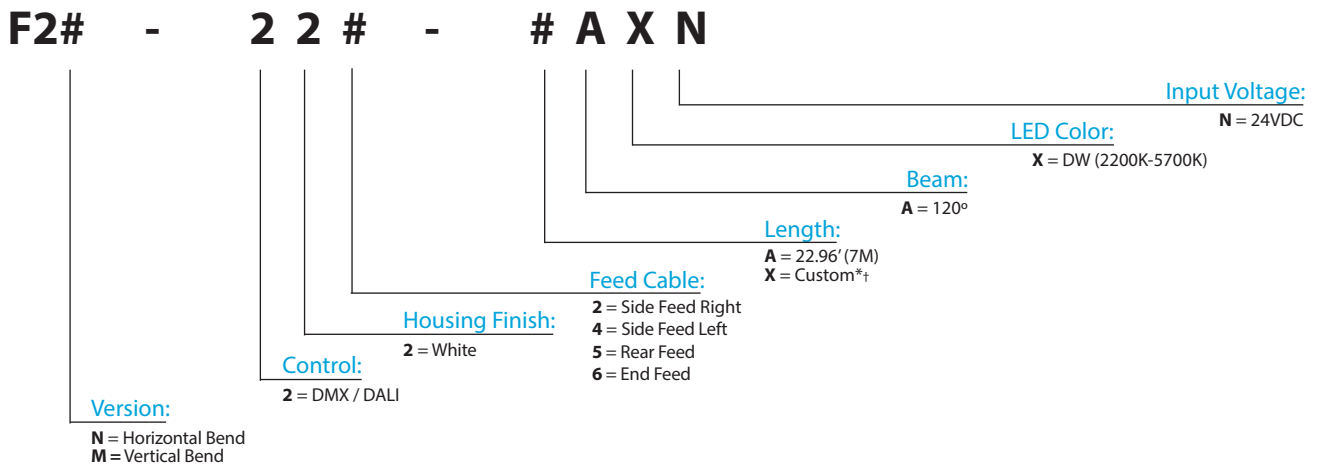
F2# - 2 2 # - # A X N

Input Voltage:
**N** = 24VDC

LED Color:
**X** = DW (2200K-5700K)

Beam:
**A** = 120º

Length:
**A** = 22.96' (7M)
**X** = Custom*†

Feed Cable:
**2** = Side Feed Right
**4** = Side Feed Left
**5** = Rear Feed
**6** = End Feed

Housing Finish:
**2** = White

Control:
**2** = DMX / DALI

Version:
**N** = Horizontal Bend
**M =** Vertical Bend